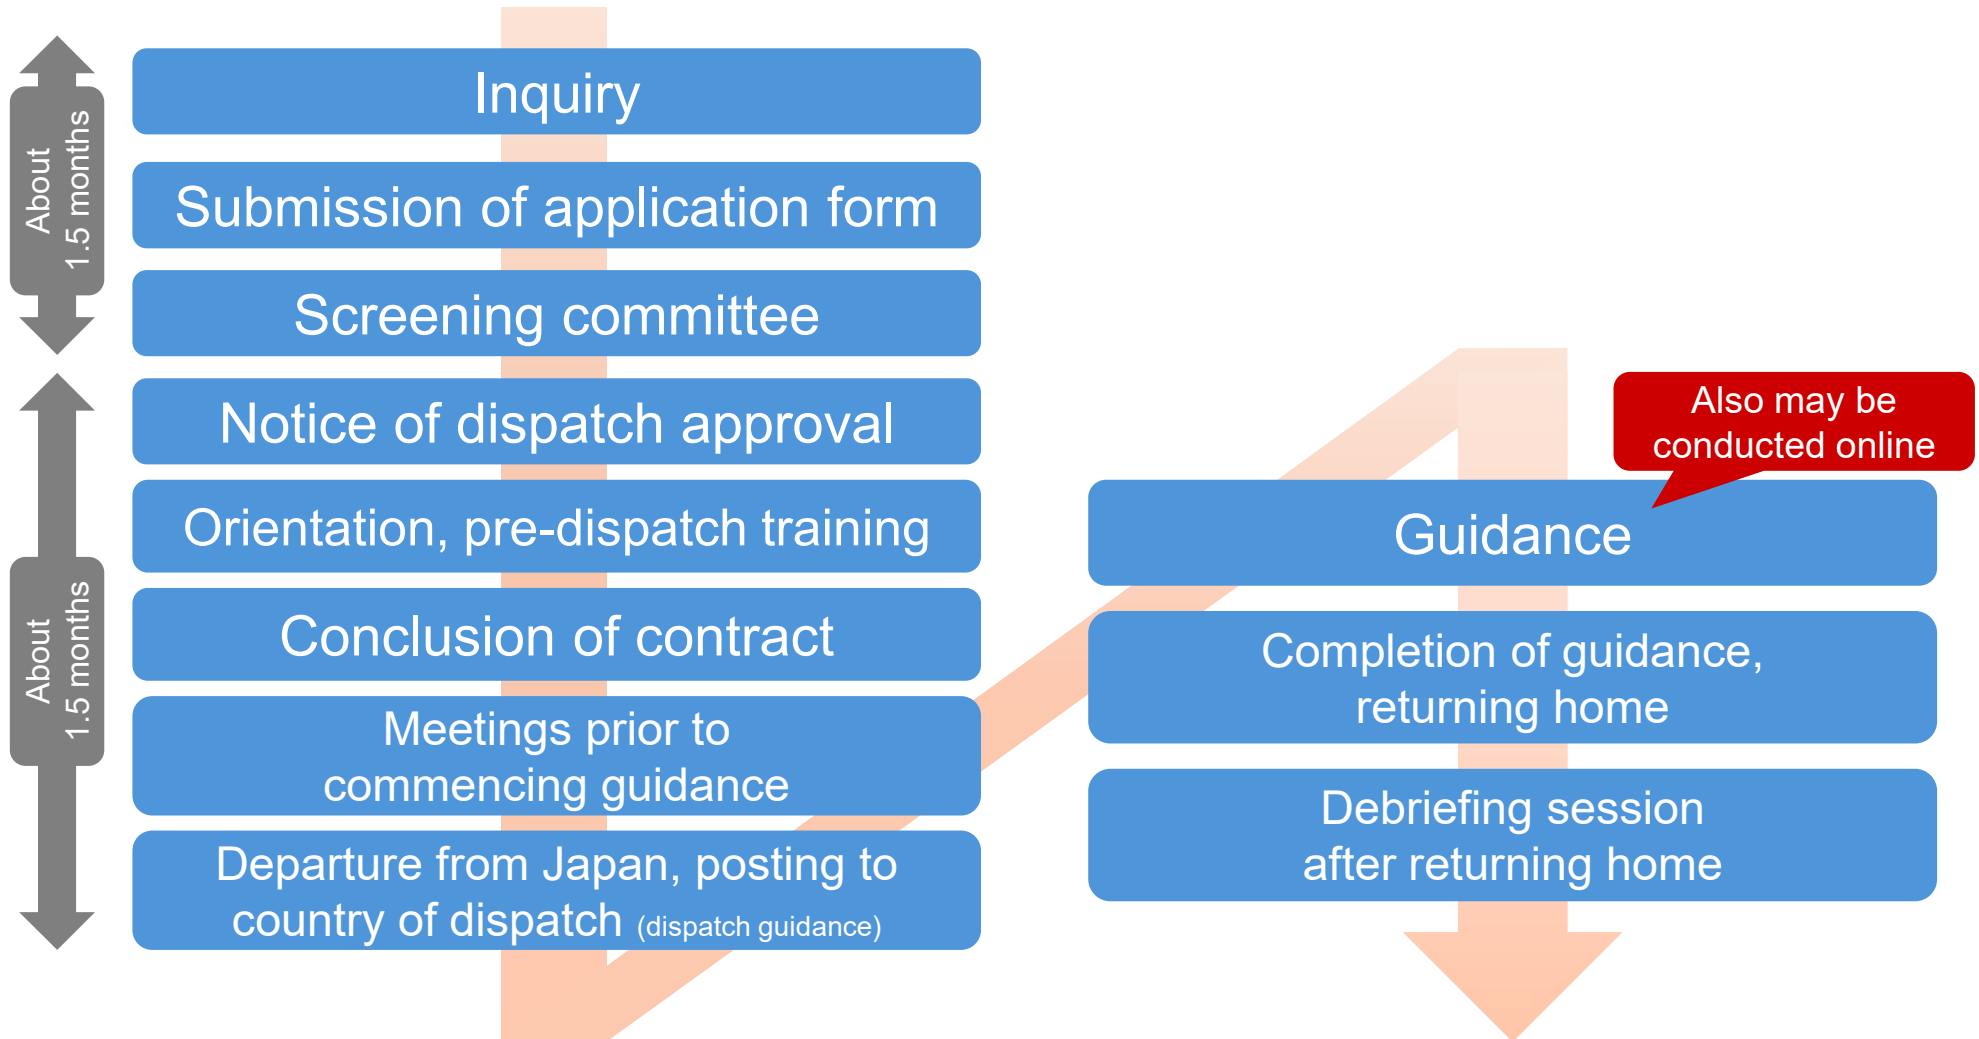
About
1.5 months

Inquiry

Submission of application form

Screening committee

About
1.5 months

Notice of dispatch approval

Orientation, pre-dispatch training

Conclusion of contract

Meetings prior to commencing guidance

Departure from Japan, posting to country of dispatch (dispatch guidance)

Also may be conducted online

Guidance

Completion of guidance, returning home

Debriefing session after returning home